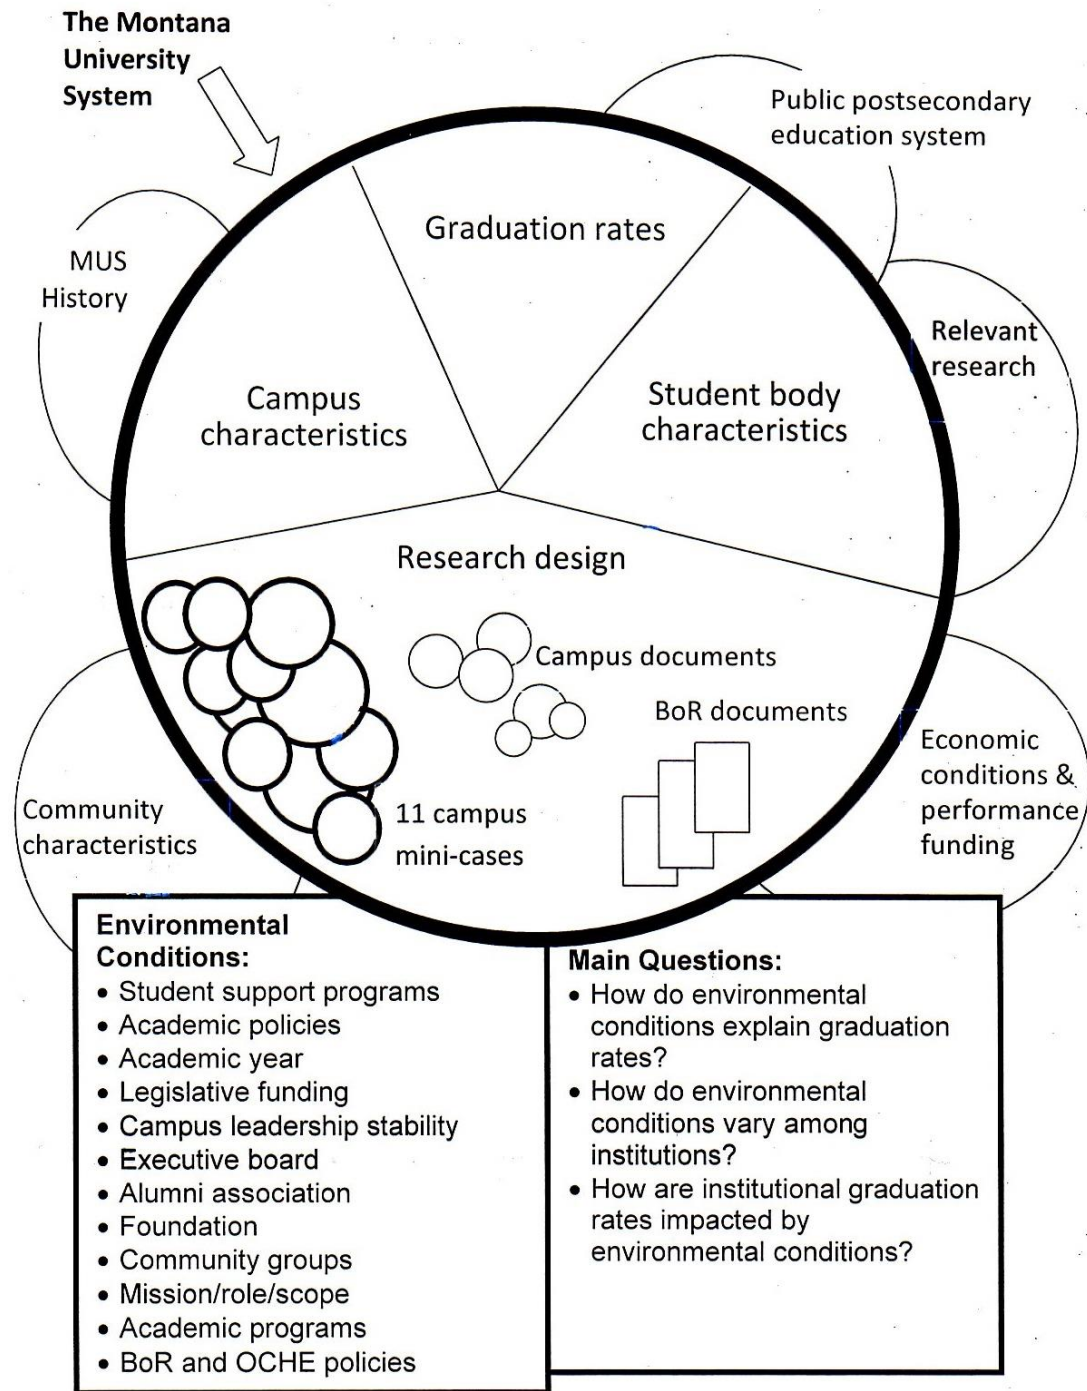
The Montana University System

Public postsecondary education system

MUS History

Graduation rates

Relevant research

Campus characteristics

Student body characteristics

Research design

Campus documents

BoR documents

Economic conditions & performance funding

Community characteristics

11 campus mini-cases

Environmental Conditions:
• Student support programs
• Academic policies
• Academic year
• Legislative funding
• Campus leadership stability
• Executive board
• Alumni association
• Foundation
• Community groups
• Mission/role/scope
• Academic programs
• BoR and OCHE policies

Main Questions:
• How do environmental conditions explain graduation rates?
• How do environmental conditions vary among institutions?
• How are institutional graduation rates impacted by environmental conditions?